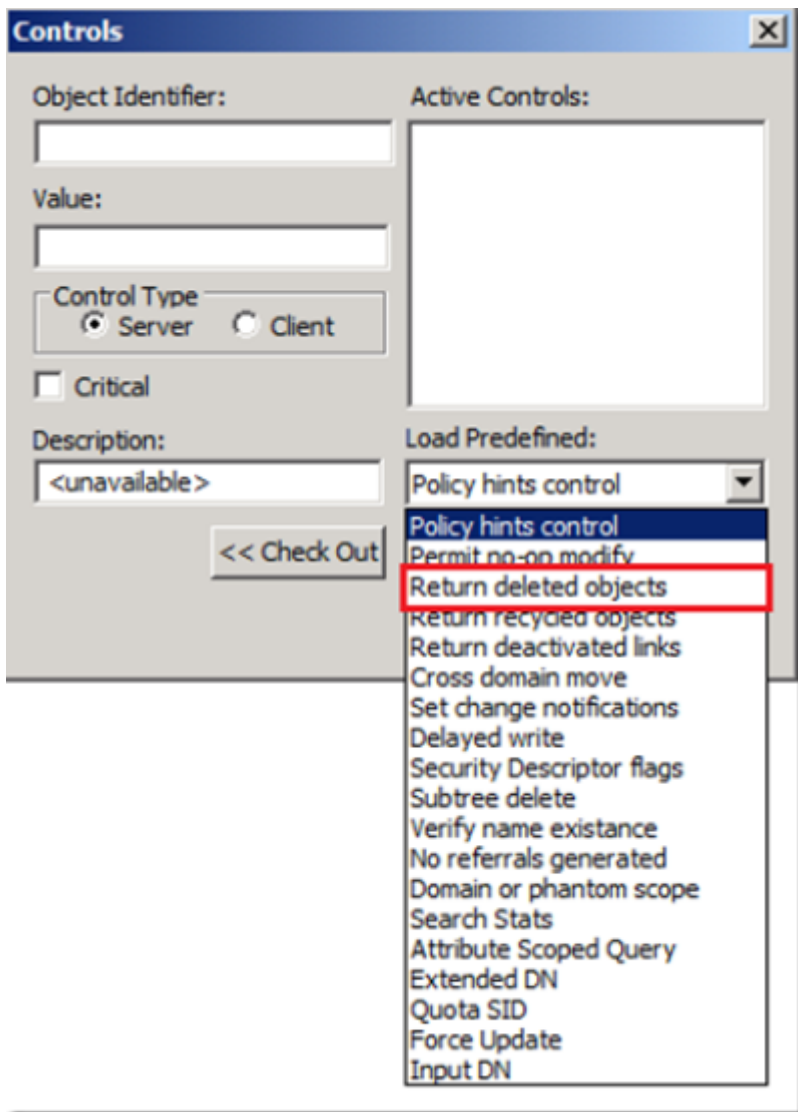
Controls

Object Identifier:

Value:

Control Type
Server Client

Critical

Description:
<unavailable>

<< Check Out

Active Controls:

Load Predefined:
Policy hints control

Policy hints control
Permit no-op modify
Return deleted objects
Return recycled objects
Return deactivated links
Cross domain move
Set change notifications
Delayed write
Security Descriptor flags
Subtree delete
Verify name existance
No referrals generated
Domain or phantom scope
Search Stats
Attribute Scoped Query
Extended DN
Quota SID
Force Update
Input DN